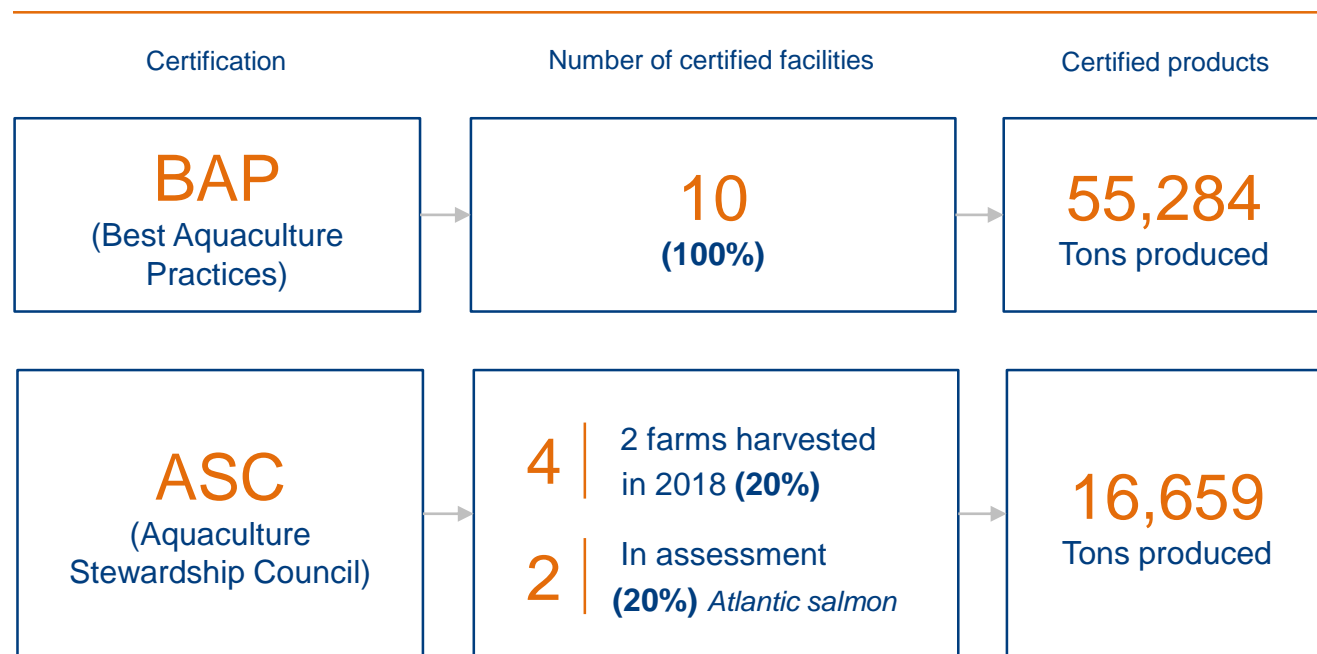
| Certification | Number of certified facilities | Certified products |
|---|---|---|
| BAP (Best Aquaculture Practices) | 10 **(100%)** | 55,284 Tons produced |
| ASC (Aquaculture Stewardship Council) | 4 \| 2 farms harvested in 2018 **(20%)**<br>2 \| In assessment **(20%)** *Atlantic salmon* | 16,659 Tons produced |